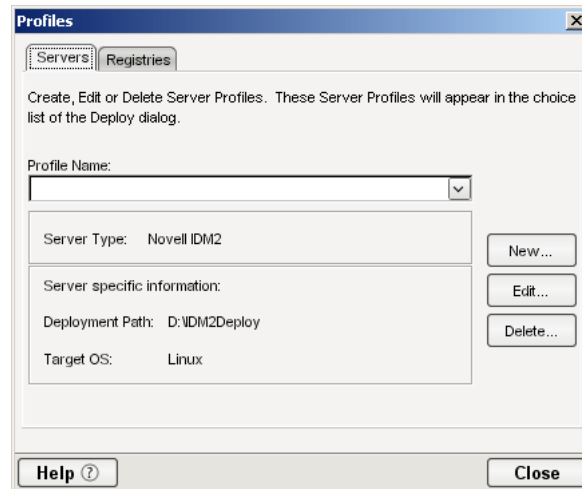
Profiles

Servers | Registries

Create, Edit or Delete Server Profiles. These Server Profiles will appear in the choice list of the Deploy dialog.

Profile Name:

Server Type: Novell IDM2

Server specific information:

Deployment Path: D:\IDM2Deploy

Target OS: Linux

New...

Edit...

Delete...

Help ⓘ

Close